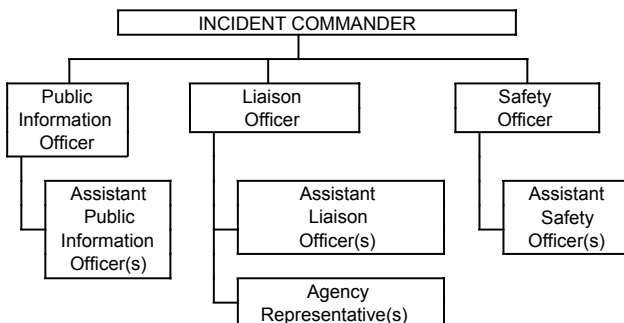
INCIDENT COMMANDER

Public Information Officer

Assistant Public Information Officer(s)

Liaison Officer

Assistant Liaison Officer(s)

Agency Representative(s)

Safety Officer

Assistant Safety Officer(s)